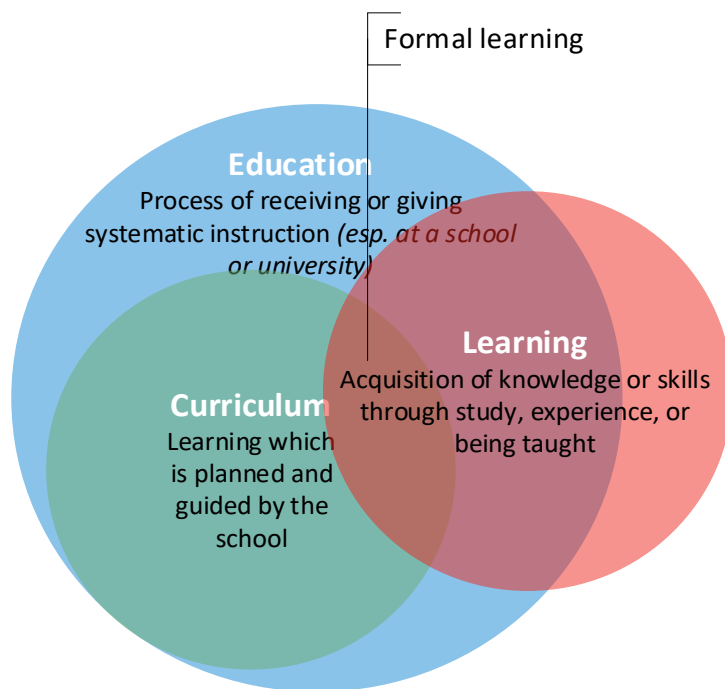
Formal learning

Education
Process of receiving or giving systematic instruction *(esp. at a school or university)*

Learning
Acquisition of knowledge or skills through study, experience, or being taught

Curriculum
Learning which is planned and guided by the school